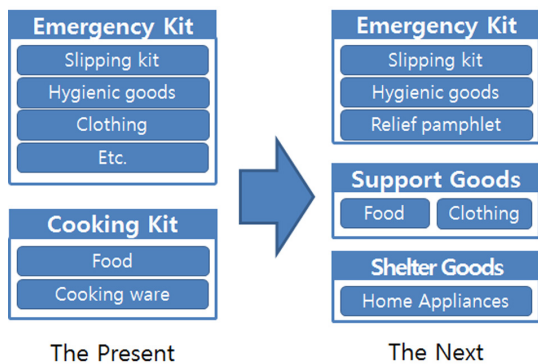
Emergency Kit
Slipping kit
Hygienic goods
Clothing
Etc.

Cooking Kit
Food
Cooking ware

The Present

Emergency Kit
Slipping kit
Hygienic goods
Relief pamphlet

Support Goods
Food
Clothing

Shelter Goods
Home Appliances

The Next